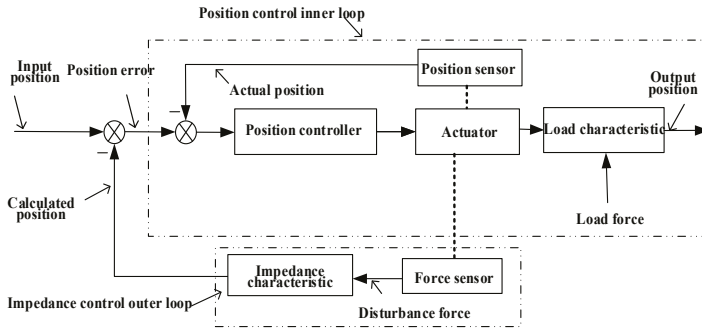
Position control inner loop

Input position

Position error

Actual position

Position sensor

Output position

Position controller

Actuator

Load characteristic

Calculated position

Load force

Impedance characteristic

Force sensor

Impedance control outer loop

Disturbance force